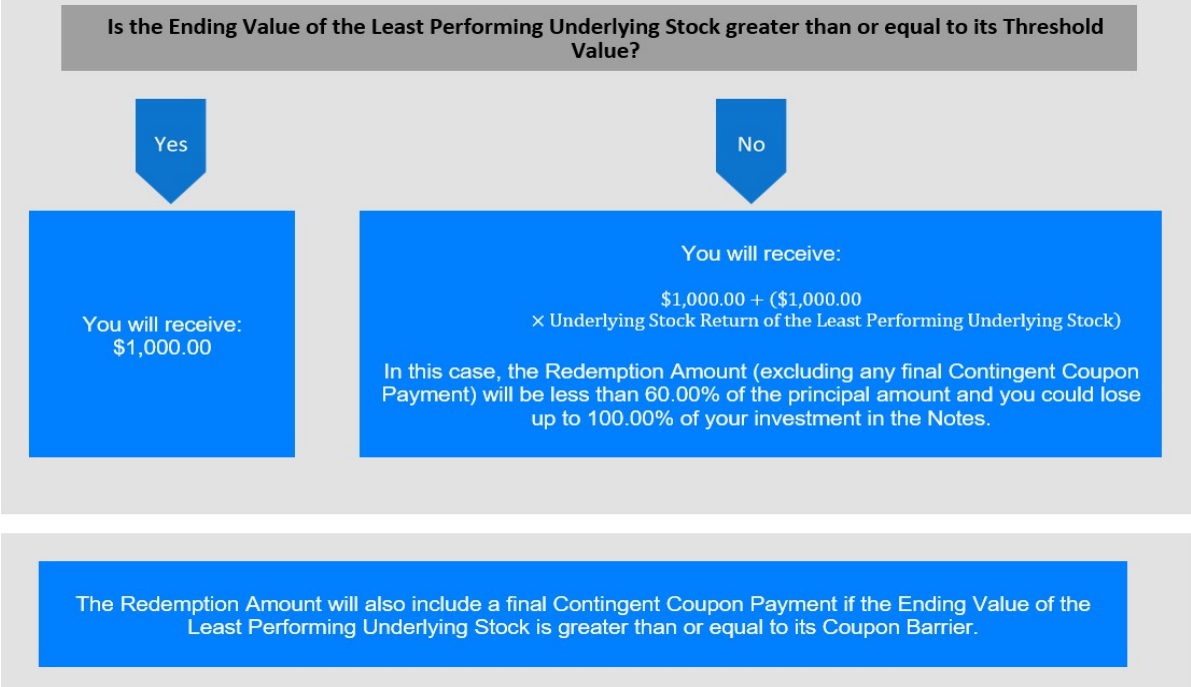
Is the Ending Value of the Least Performing Underlying Stock greater than or equal to its Threshold Value?

Yes

No

You will receive: $1,000.00

You will receive:

$\$1,000.00 + (\$1,000.00 \times \text{Underlying Stock Return of the Least Performing Underlying Stock})$

In this case, the Redemption Amount (excluding any final Contingent Coupon Payment) will be less than 60.00% of the principal amount and you could lose up to 100.00% of your investment in the Notes.

The Redemption Amount will also include a final Contingent Coupon Payment if the Ending Value of the Least Performing Underlying Stock is greater than or equal to its Coupon Barrier.